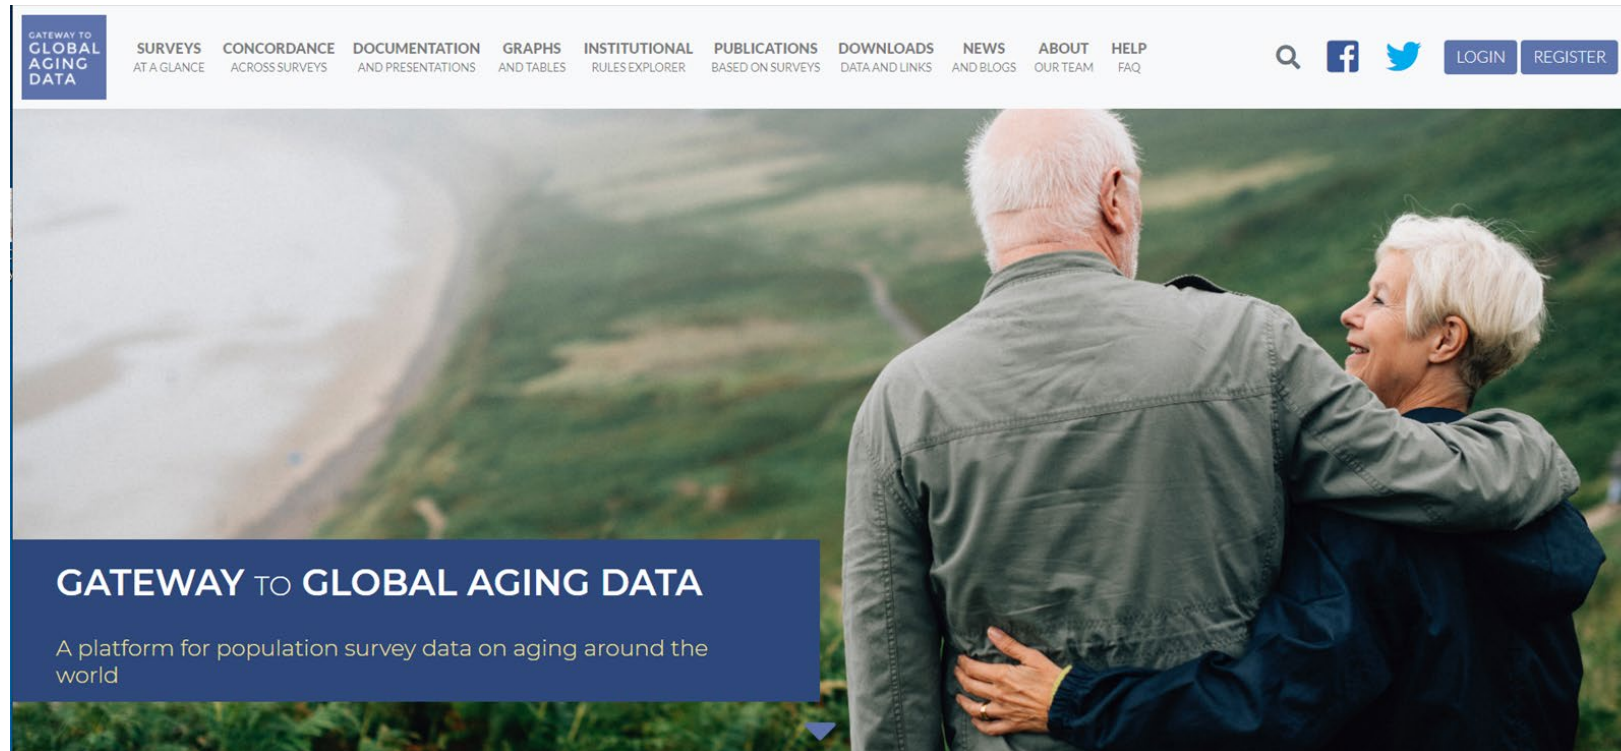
GATEWAY TO GLOBAL AGING DATA

SURVEYS AT A GLANCE
CONCORDANCE ACROSS SURVEYS
DOCUMENTATION AND PRESENTATIONS
GRAPHS AND TABLES
INSTITUTIONAL RULES EXPLORER
PUBLICATIONS BASED ON SURVEYS
DOWNLOADS DATA AND LINKS
NEWS AND BLOGS
ABOUT OUR TEAM
HELP FAQ

LOGIN
REGISTER

GATEWAY TO GLOBAL AGING DATA

A platform for population survey data on aging around the world